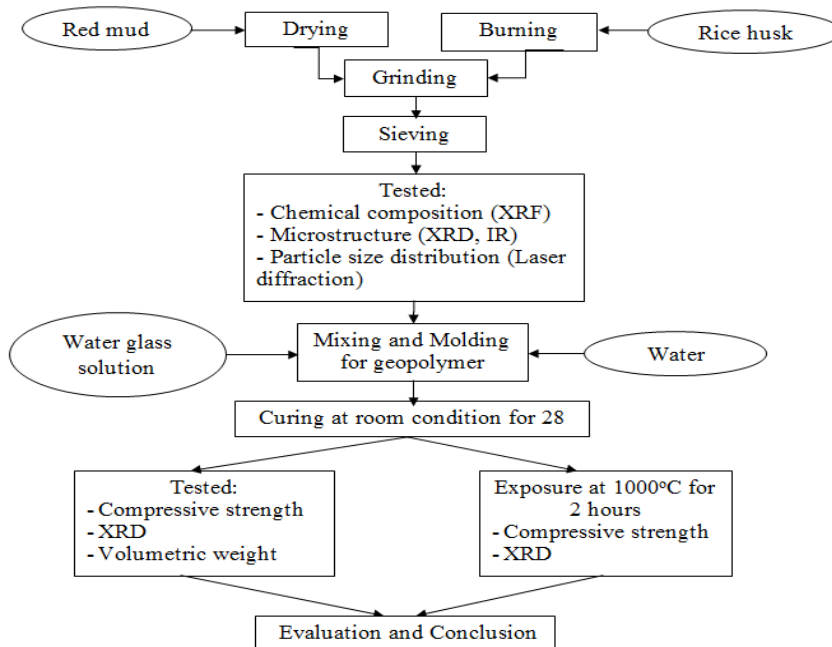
Red mud

Drying

Burning

Rice husk

Grinding

Sieving

Tested:
- Chemical composition (XRF)
- Microstructure (XRD, IR)
- Particle size distribution (Laser diffraction)

Water glass solution

Mixing and Molding for geopolymer

Water

Curing at room condition for 28

Tested:
- Compressive strength
- XRD
- Volumetric weight

Exposure at 1000$^{o}$C for 2 hours
- Compressive strength
- XRD

Evaluation and Conclusion